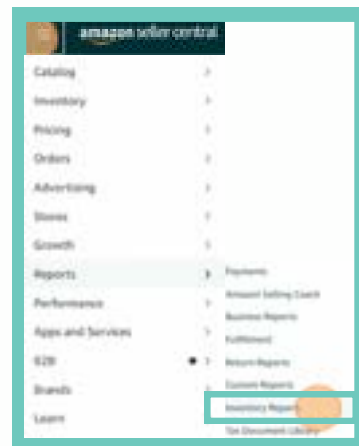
amazon seller central

Catalog
Inventory
Pricing
Orders
Advertising
Stores
Growth
Reports
Performance
Apps and Services
B2B
Brands
Learn

Payments
Amazon Selling Coach
Business Reports
Fulfillment
Return Reports
Custom Reports
Inventory Reports
Tax Document Library